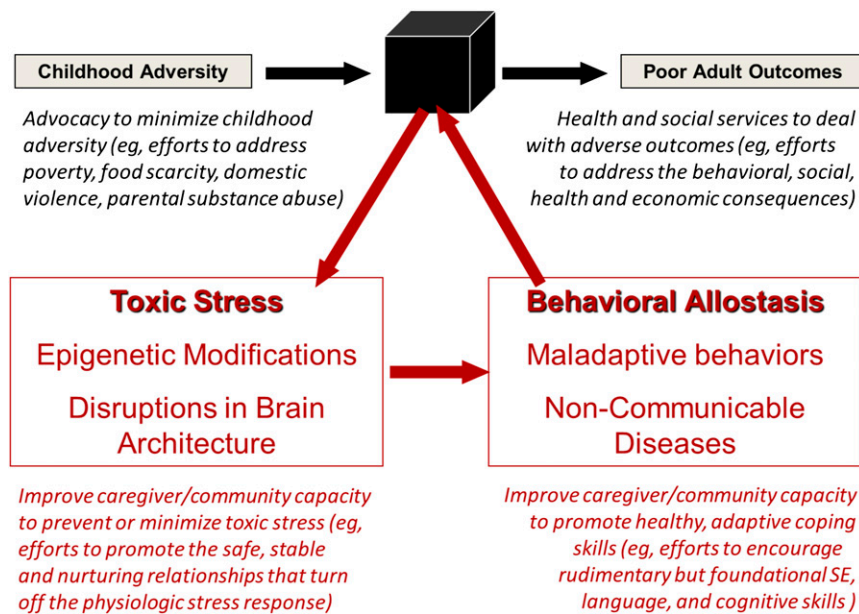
Childhood Adversity

Poor Adult Outcomes

Advocacy to minimize childhood adversity (eg, efforts to address poverty, food scarcity, domestic violence, parental substance abuse)

Health and social services to deal with adverse outcomes (eg, efforts to address the behavioral, social, health and economic consequences)

Toxic Stress

Epigenetic Modifications

Disruptions in Brain Architecture

Behavioral Allostasis

Maladaptive behaviors

Non-Communicable Diseases

Improve caregiver/community capacity to prevent or minimize toxic stress (eg, efforts to promote the safe, stable and nurturing relationships that turn off the physiologic stress response)

Improve caregiver/community capacity to promote healthy, adaptive coping skills (eg, efforts to encourage rudimentary but foundational SE, language, and cognitive skills)